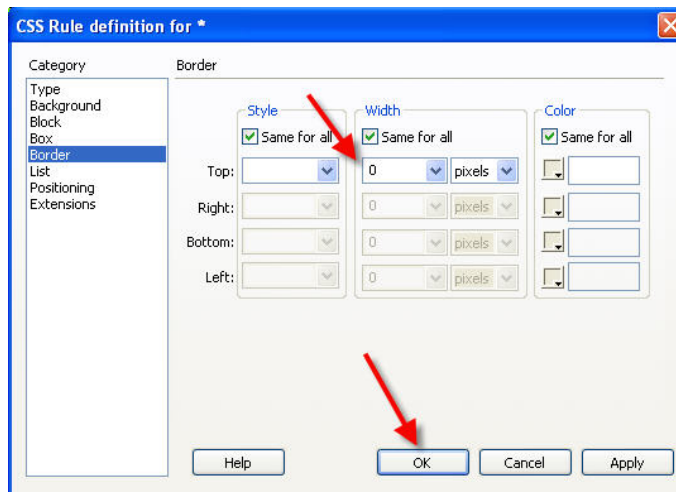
CSS Rule definition for *

Category

Type
Background
Block
Box
Border
List
Positioning
Extensions

Border

Style
Same for all

Width
Same for all

Color
Same for all

Top:
0
pixels

Right:
0
pixels

Bottom:
0
pixels

Left:
0
pixels

Help
OK
Cancel
Apply